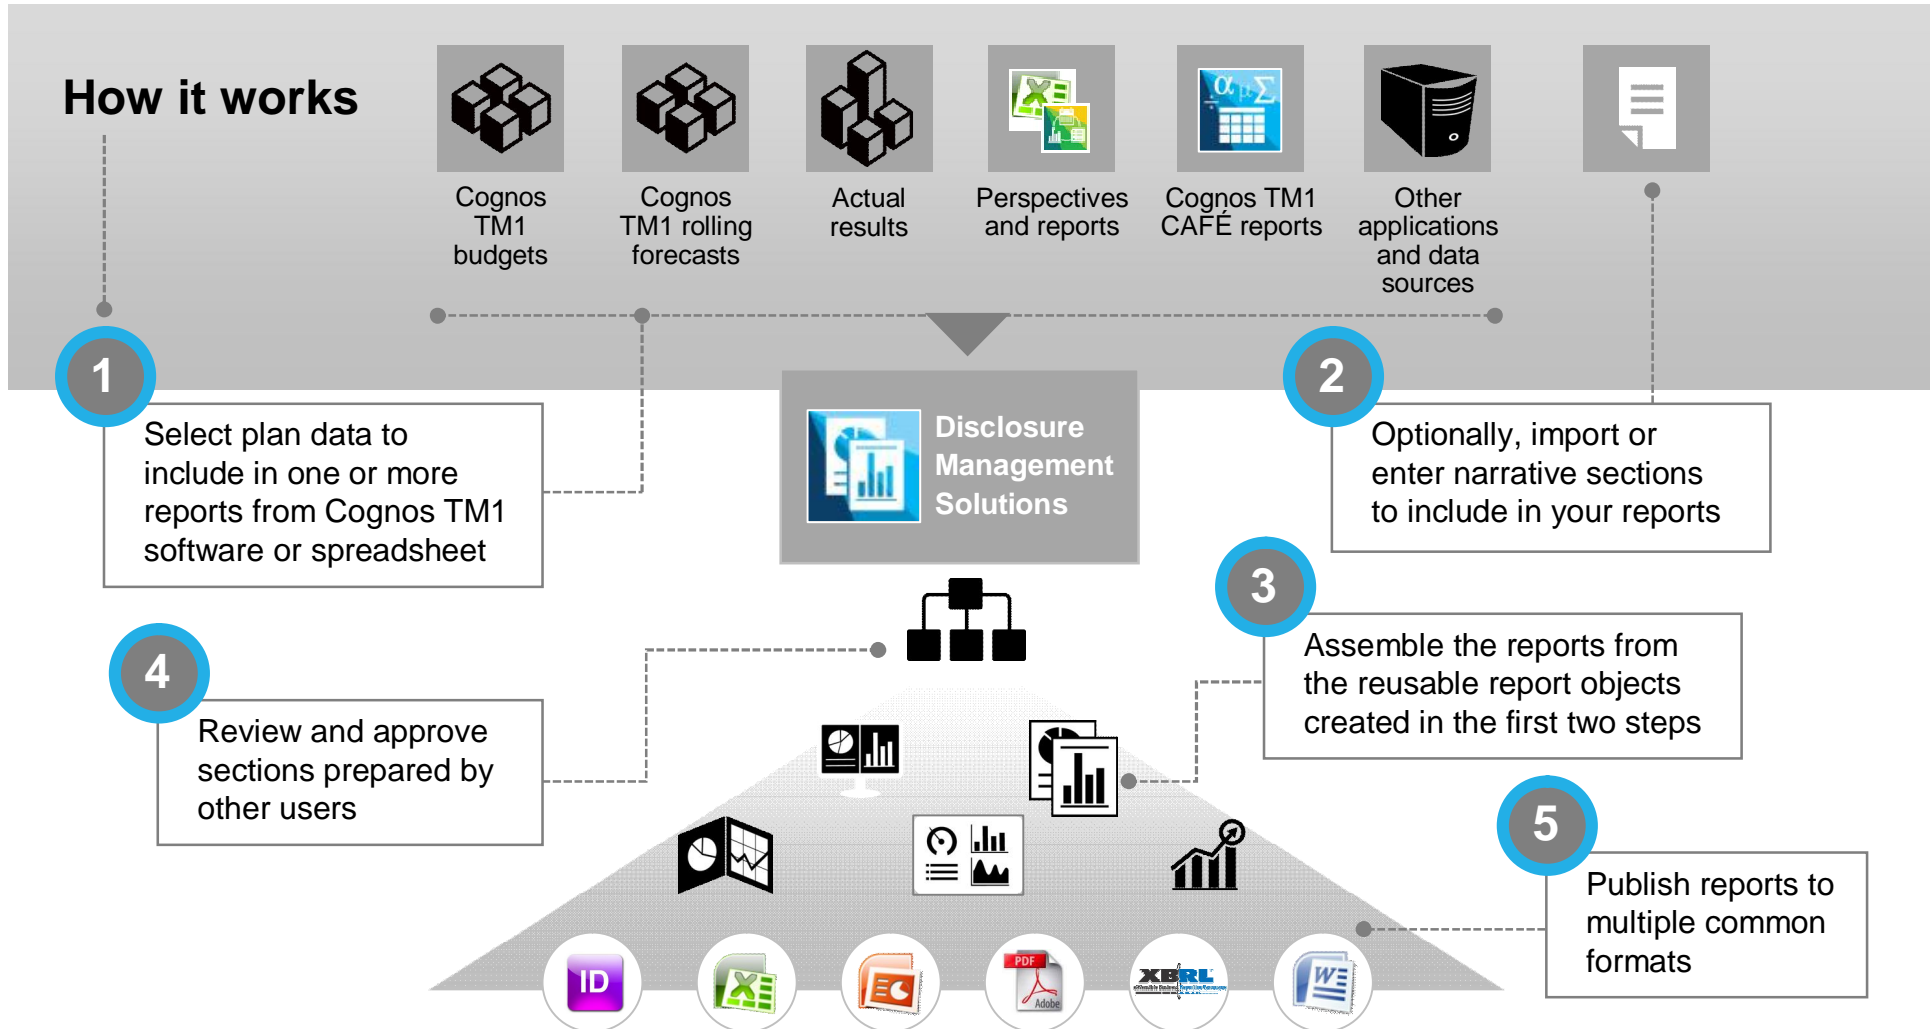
How it works

Cognos TM1 budgets

Cognos TM1 rolling forecasts

Actual results

Perspectives and reports

Cognos TM1 CAFÉ reports

Other applications and data sources

1

Select plan data to include in one or more reports from Cognos TM1 software or spreadsheet

Disclosure Management Solutions

2

Optionally, import or enter narrative sections to include in your reports

3

Assemble the reports from the reusable report objects created in the first two steps

4

Review and approve sections prepared by other users

5

Publish reports to multiple common formats

ID

PDF

Adobe

XBRL